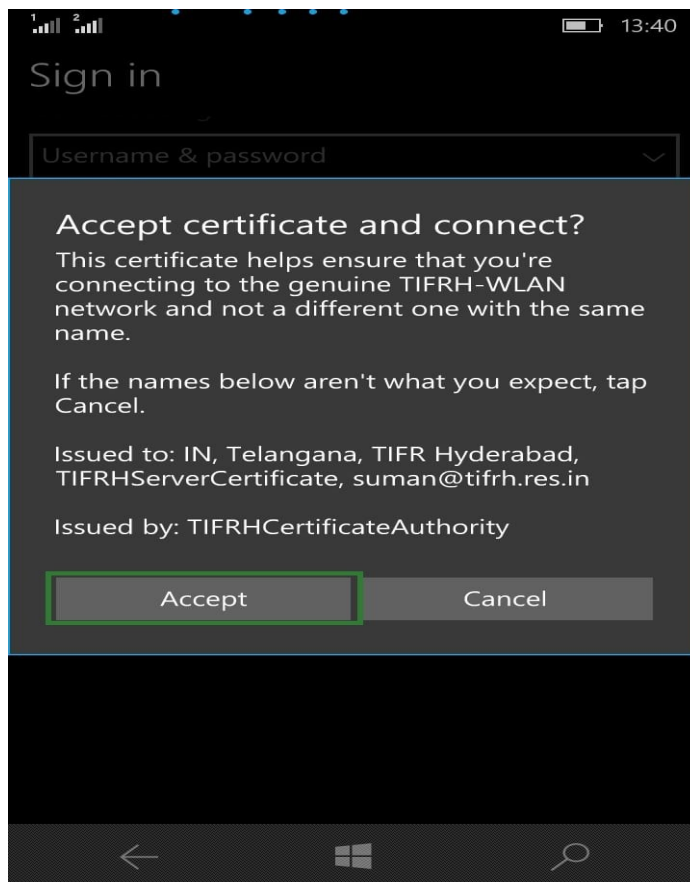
1 2 13:40

Sign in

Username & password

Accept certificate and connect?

This certificate helps ensure that you're connecting to the genuine TIFRH-WLAN network and not a different one with the same name.

If the names below aren't what you expect, tap Cancel.

Issued to: IN, Telangana, TIFR Hyderabad, TIFRHServerCertificate, suman@tifrh.res.in

Issued by: TIFRHCertificateAuthority

Accept Cancel